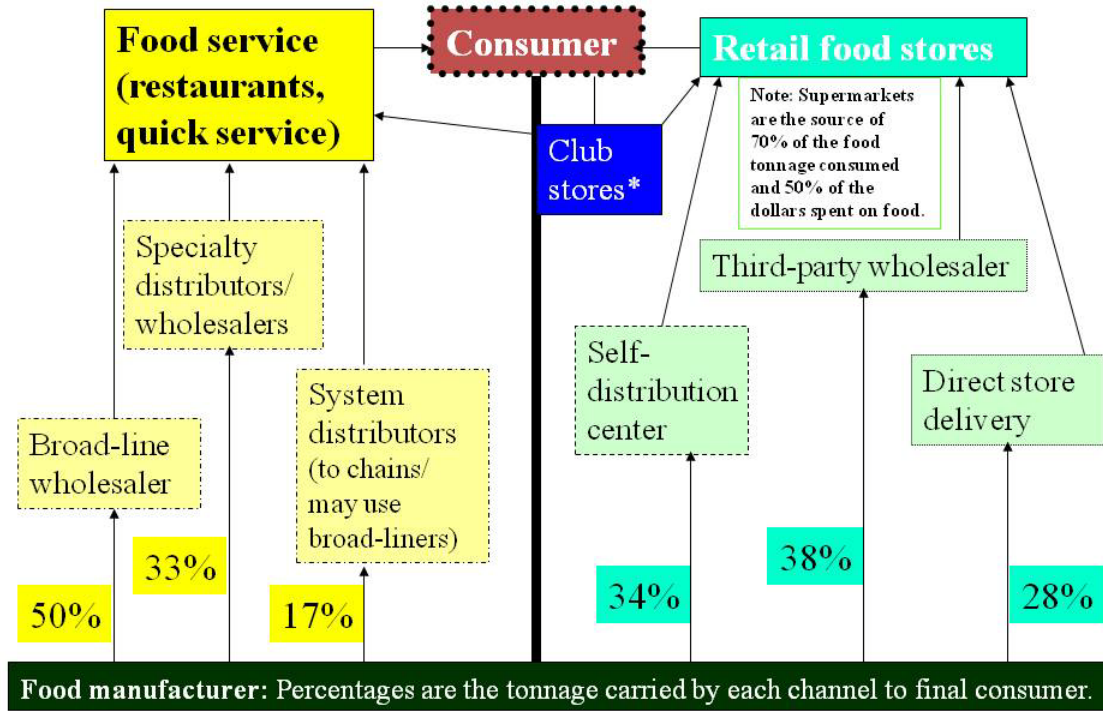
Food service (restaurants, quick service)

Consumer

Retail food stores

Note: Supermarkets are the source of 70% of the food tonnage consumed and 50% of the dollars spent on food.

Club stores*

Specialty distributors/ wholesalers

Third-party wholesaler

Self-distribution center

Direct store delivery

Broad-line wholesaler

System distributors (to chains/ may use broad-liners)

33%

50%

17%

34%

38%

28%

Food manufacturer: Percentages are the tonnage carried by each channel to final consumer.